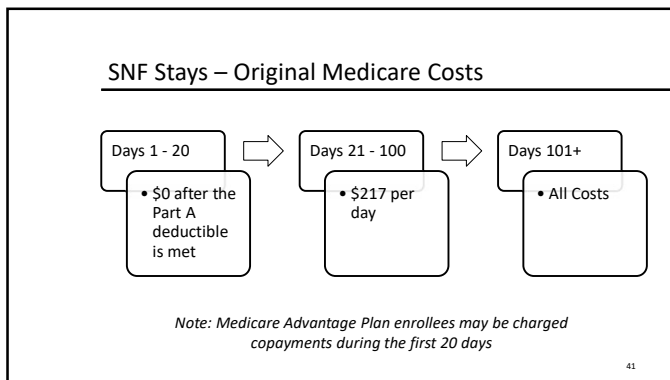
SNF Stays – Original Medicare Costs

Days 1 - 20

• \$0 after the Part A deductible is met

Days 21 - 100

• \$217 per day

Days 101+

• All Costs

*Note: Medicare Advantage Plan enrollees may be charged copayments during the first 20 days*

41